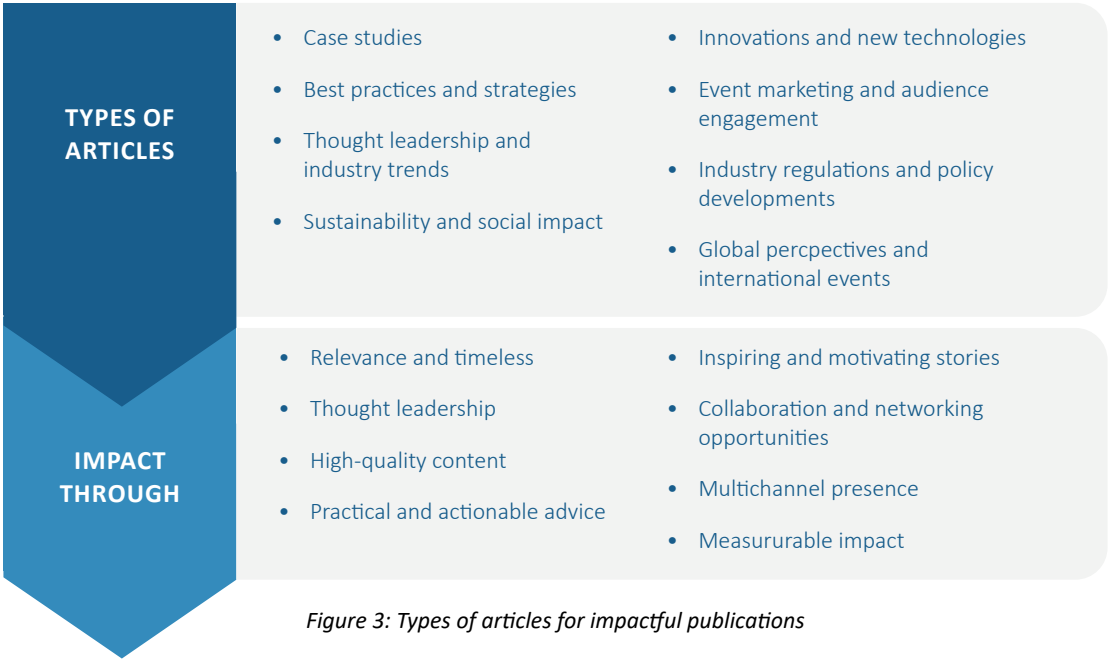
TYPES OF ARTICLES

- Case studies
- Best practices and strategies
- Thought leadership and industry trends
- Sustainability and social impact

- Innovations and new technologies
- Event marketing and audience engagement
- Industry regulations and policy developments
- Global percpectives and international events

IMPACT THROUGH

- Relevance and timeless
- Thought leadership
- High-quality content
- Practical and actionable advice

- Inspiring and motivating stories
- Collaboration and networking opportunities
- Multichannel presence
- Measururable impact

Figure 3: Types of articles for impactful publications